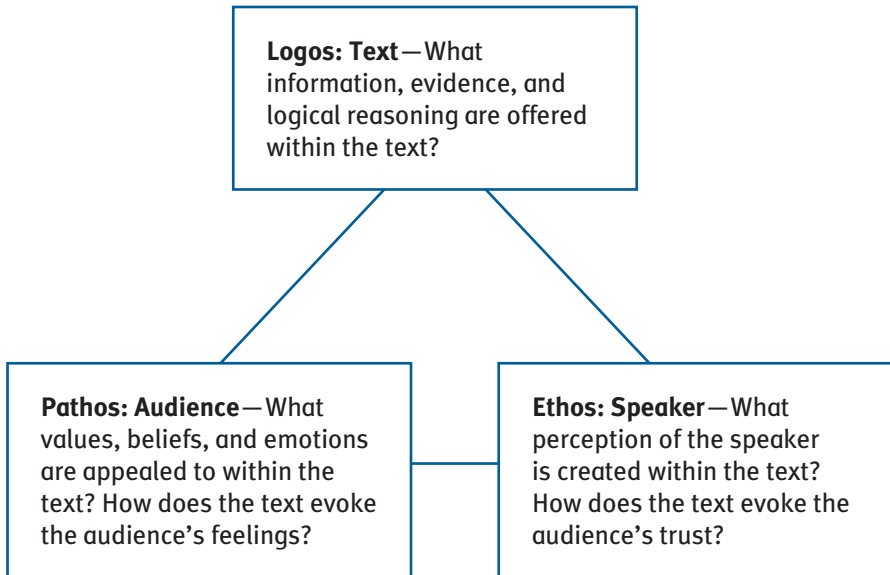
**Logos: Text**—What information, evidence, and logical reasoning are offered within the text?

**Pathos: Audience**—What values, beliefs, and emotions are appealed to within the text? How does the text evoke the audience's feelings?

**Ethos: Speaker**—What perception of the speaker is created within the text? How does the text evoke the audience's trust?